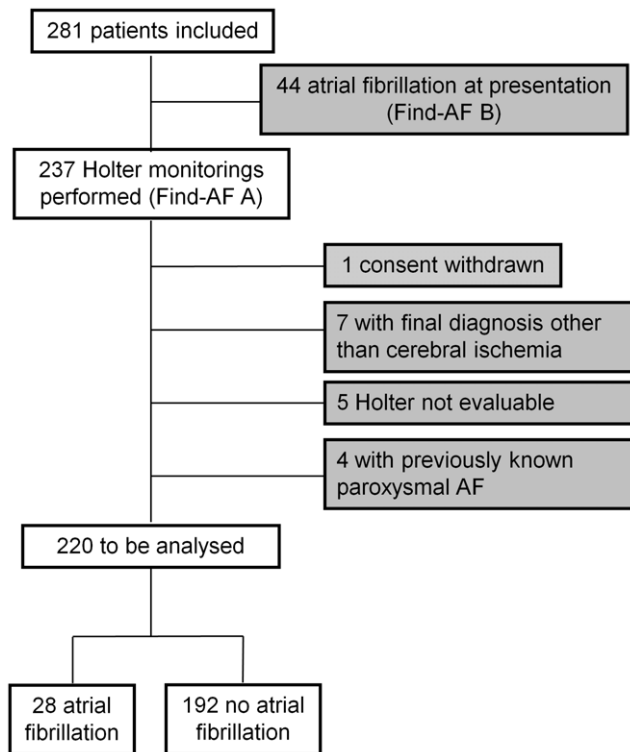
281 patients included

44 atrial fibrillation at presentation (Find-AF B)

237 Holter monitorings performed (Find-AF A)

1 consent withdrawn

7 with final diagnosis other than cerebral ischemia

5 Holter not evaluable

4 with previously known paroxysmal AF

220 to be analysed

28 atrial fibrillation

192 no atrial fibrillation